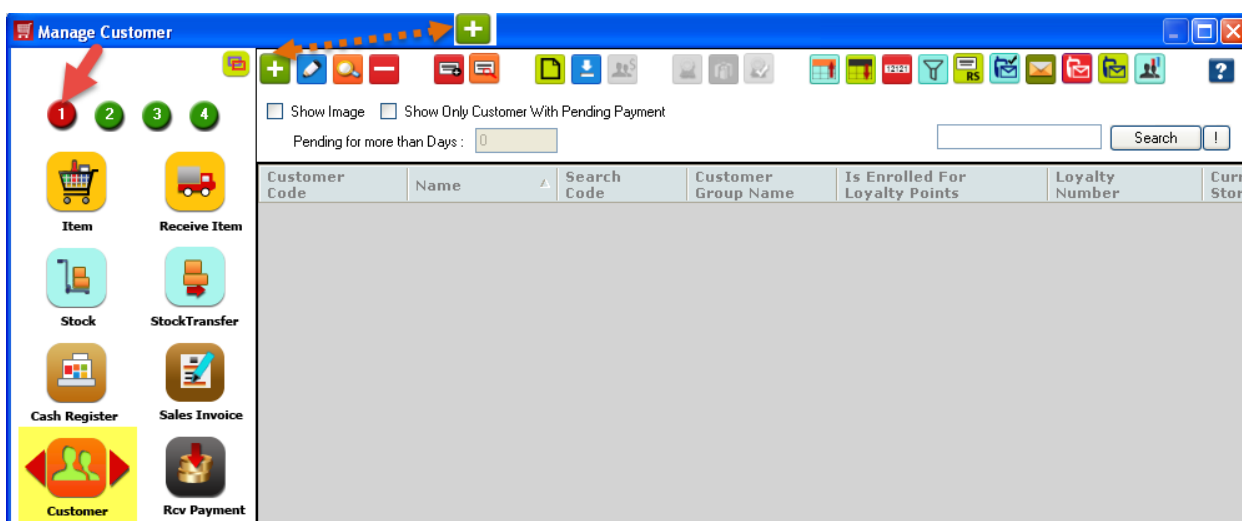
Manage Customer

1 2 3 4

Item
Receive Item
Stock
StockTransfer
Cash Register
Sales Invoice
Customer
Rcv Payment

Show Image
Show Only Customer With Pending Payment
Pending for more than Days : 0
Search
!

| Customer Code | Name | Search Code | Customer Group Name | Is Enrolled For Loyalty Points | Loyalty Number | Curr Stor |
|---|---|---|---|---|---|---|